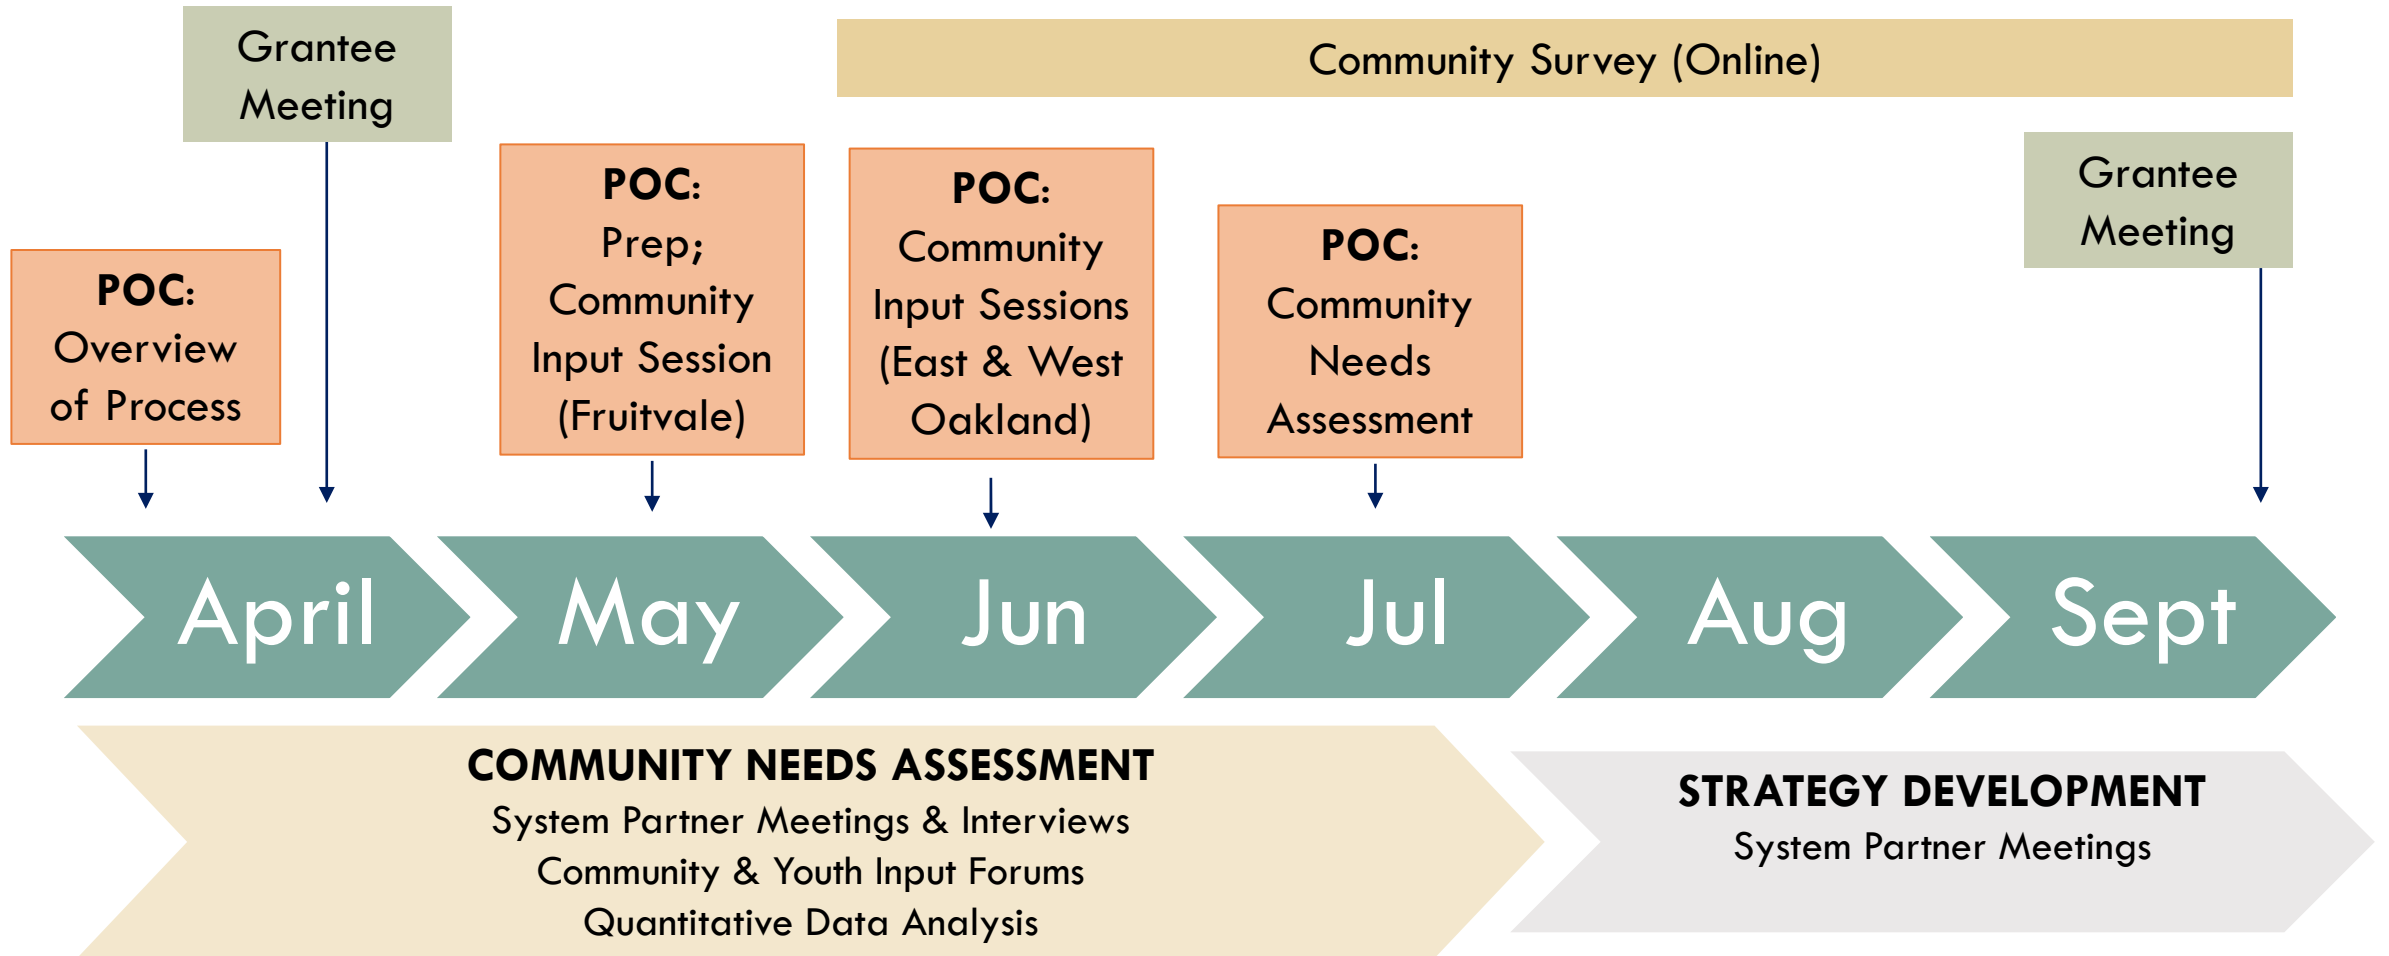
Grantee Meeting

Community Survey (Online)

POC: Overview of Process

POC: Prep; Community Input Session (Fruitvale)

POC: Community Input Sessions (East & West Oakland)

POC: Community Needs Assessment

Grantee Meeting

April

May

Jun

Jul

Aug

Sept

COMMUNITY NEEDS ASSESSMENT
System Partner Meetings & Interviews
Community & Youth Input Forums
Quantitative Data Analysis

STRATEGY DEVELOPMENT
System Partner Meetings